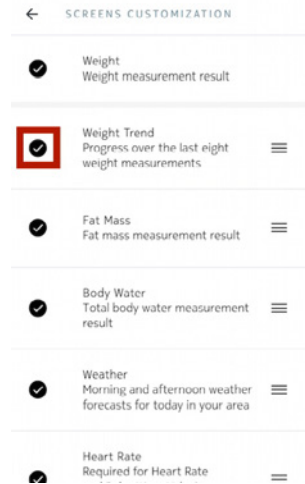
← SCREENS CUSTOMIZATION

Weight
Weight measurement result

Weight Trend
Progress over the last eight weight measurements

Fat Mass
Fat mass measurement result

Body Water
Total body water measurement result

Weather
Morning and afternoon weather forecasts for today in your area

Heart Rate
Required for Heart Rate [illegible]